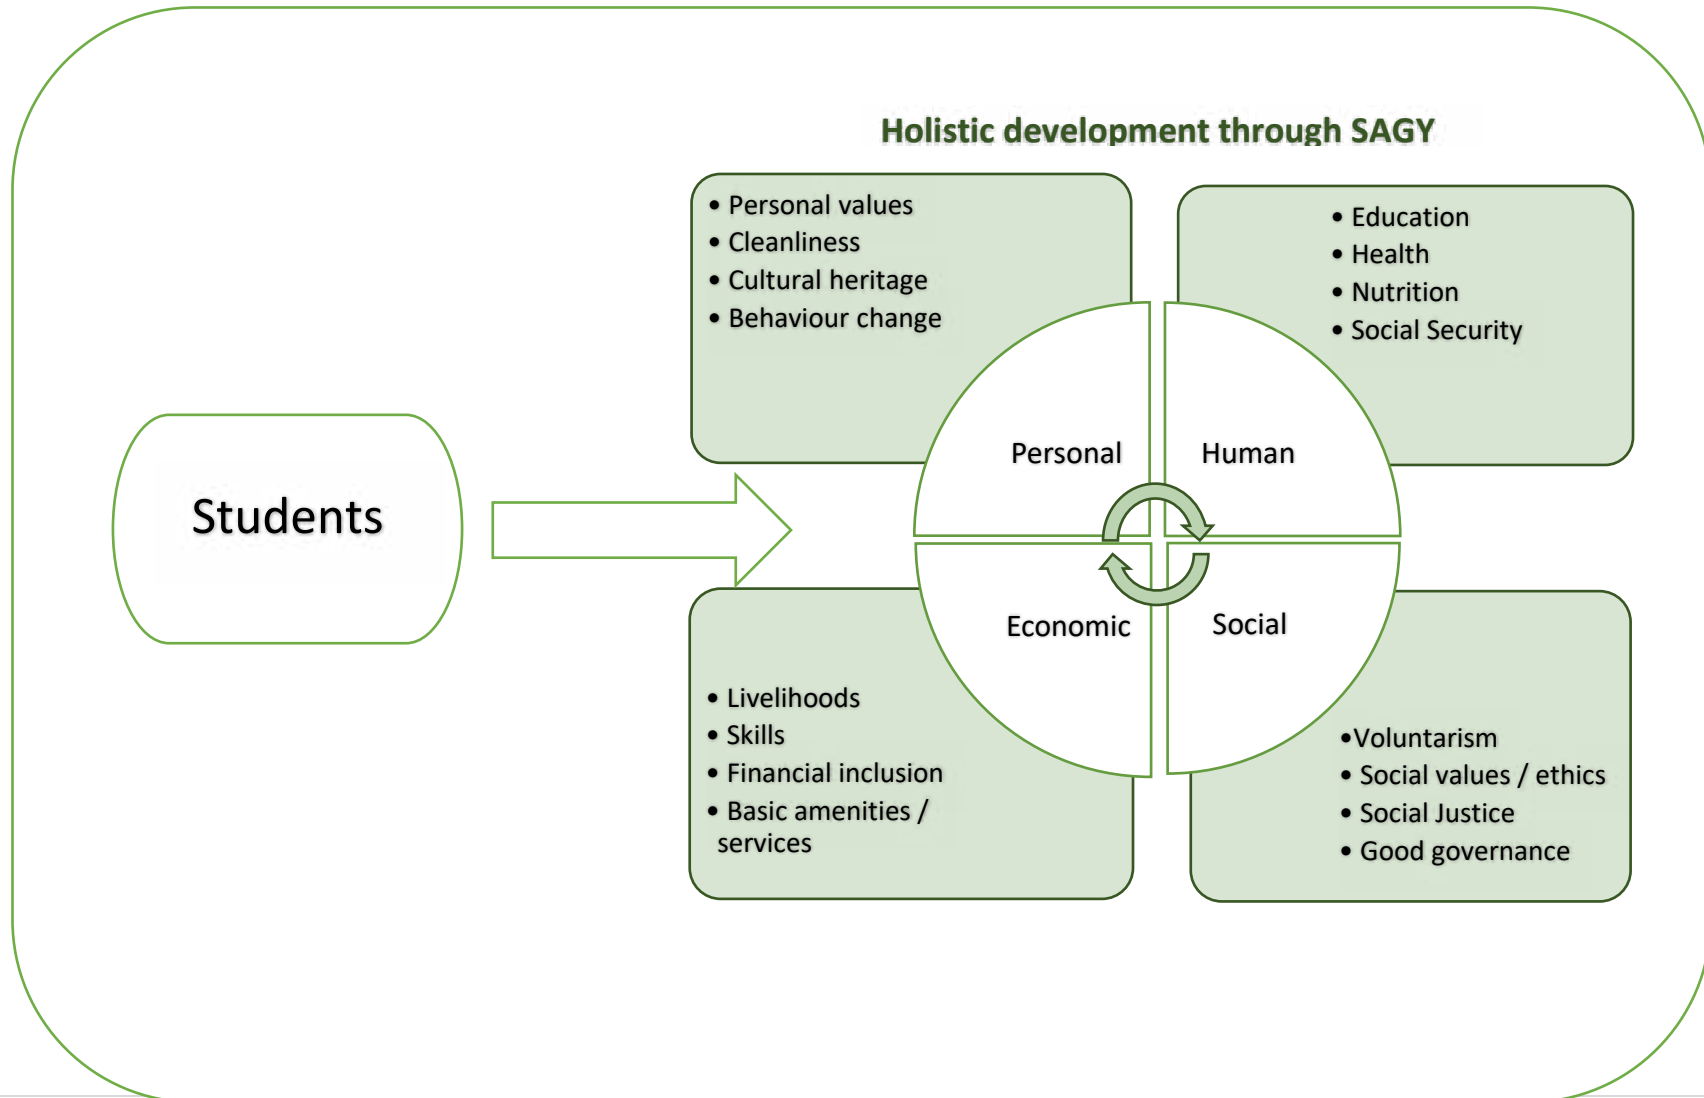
Holistic development through SAGY

Students

• Personal values
• Cleanliness
• Cultural heritage
• Behaviour change

• Education
• Health
• Nutrition
• Social Security

Personal

Human

Economic

Social

• Livelihoods
• Skills
• Financial inclusion
• Basic amenities / services

•Voluntarism
• Social values / ethics
• Social Justice
• Good governance